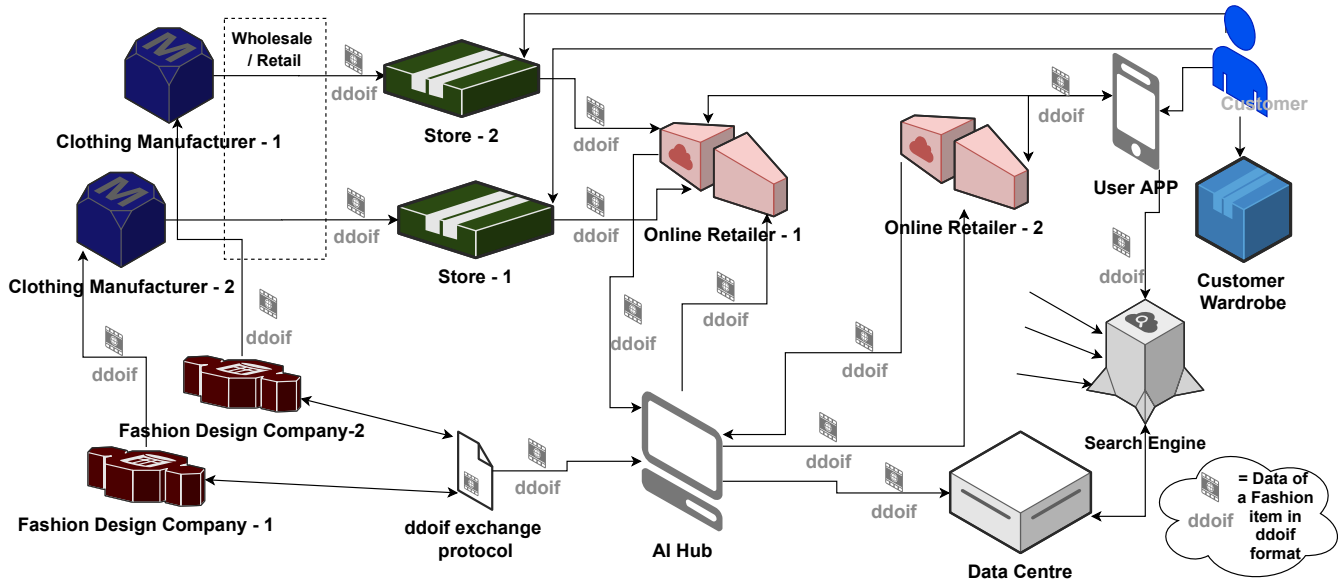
Wholesale / Retail

Clothing Manufacturer - 1

ddoif

Store - 2

ddoif

ddoif

Customer

ddoif

Clothing Manufacturer - 2

ddoif

Store - 1

ddoif

Online Retailer - 1

Online Retailer - 2

User APP

Customer Wardrobe

ddoif

ddoif

ddoif

ddoif

ddoif

ddoif

Search Engine

Fashion Design Company-2

ddoif

ddoif

ddoif

Fashion Design Company - 1

ddoif exchange protocol

AI Hub

Data Centre

ddoif

= Data of a Fashion item in ddoif format